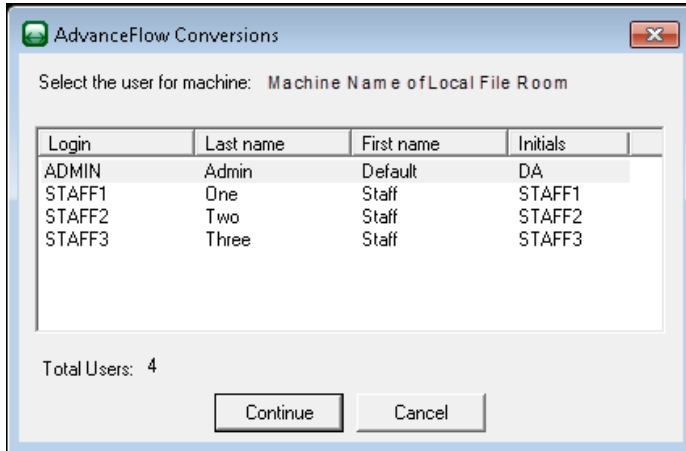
AdvanceFlow Conversions

Select the user for machine: Machine Name of Local File Room

| Login | Last name | First name | Initials |
|---|---|---|---|
| ADMIN | Admin | Default | DA |
| STAFF1 | One | Staff | STAFF1 |
| STAFF2 | Two | Staff | STAFF2 |
| STAFF3 | Three | Staff | STAFF3 |

Total Users: 4

Continue

Cancel